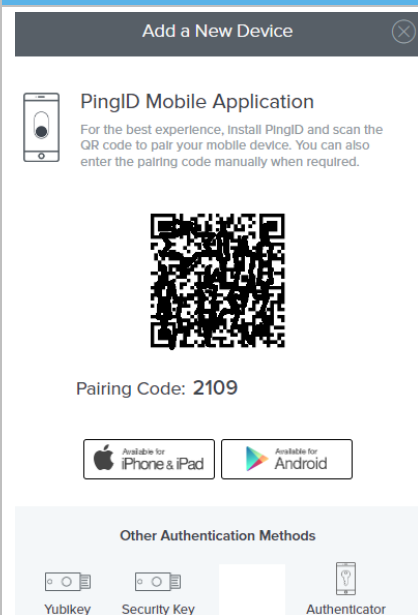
Add a New Device

PingID Mobile Application

For the best experience, install PingID and scan the QR code to pair your mobile device. You can also enter the pairing code manually when required.

Pairing Code: 2109

Available for
iPhone & iPad

Available for
Android

Other Authentication Methods

Yubikey

Security Key

Authenticator